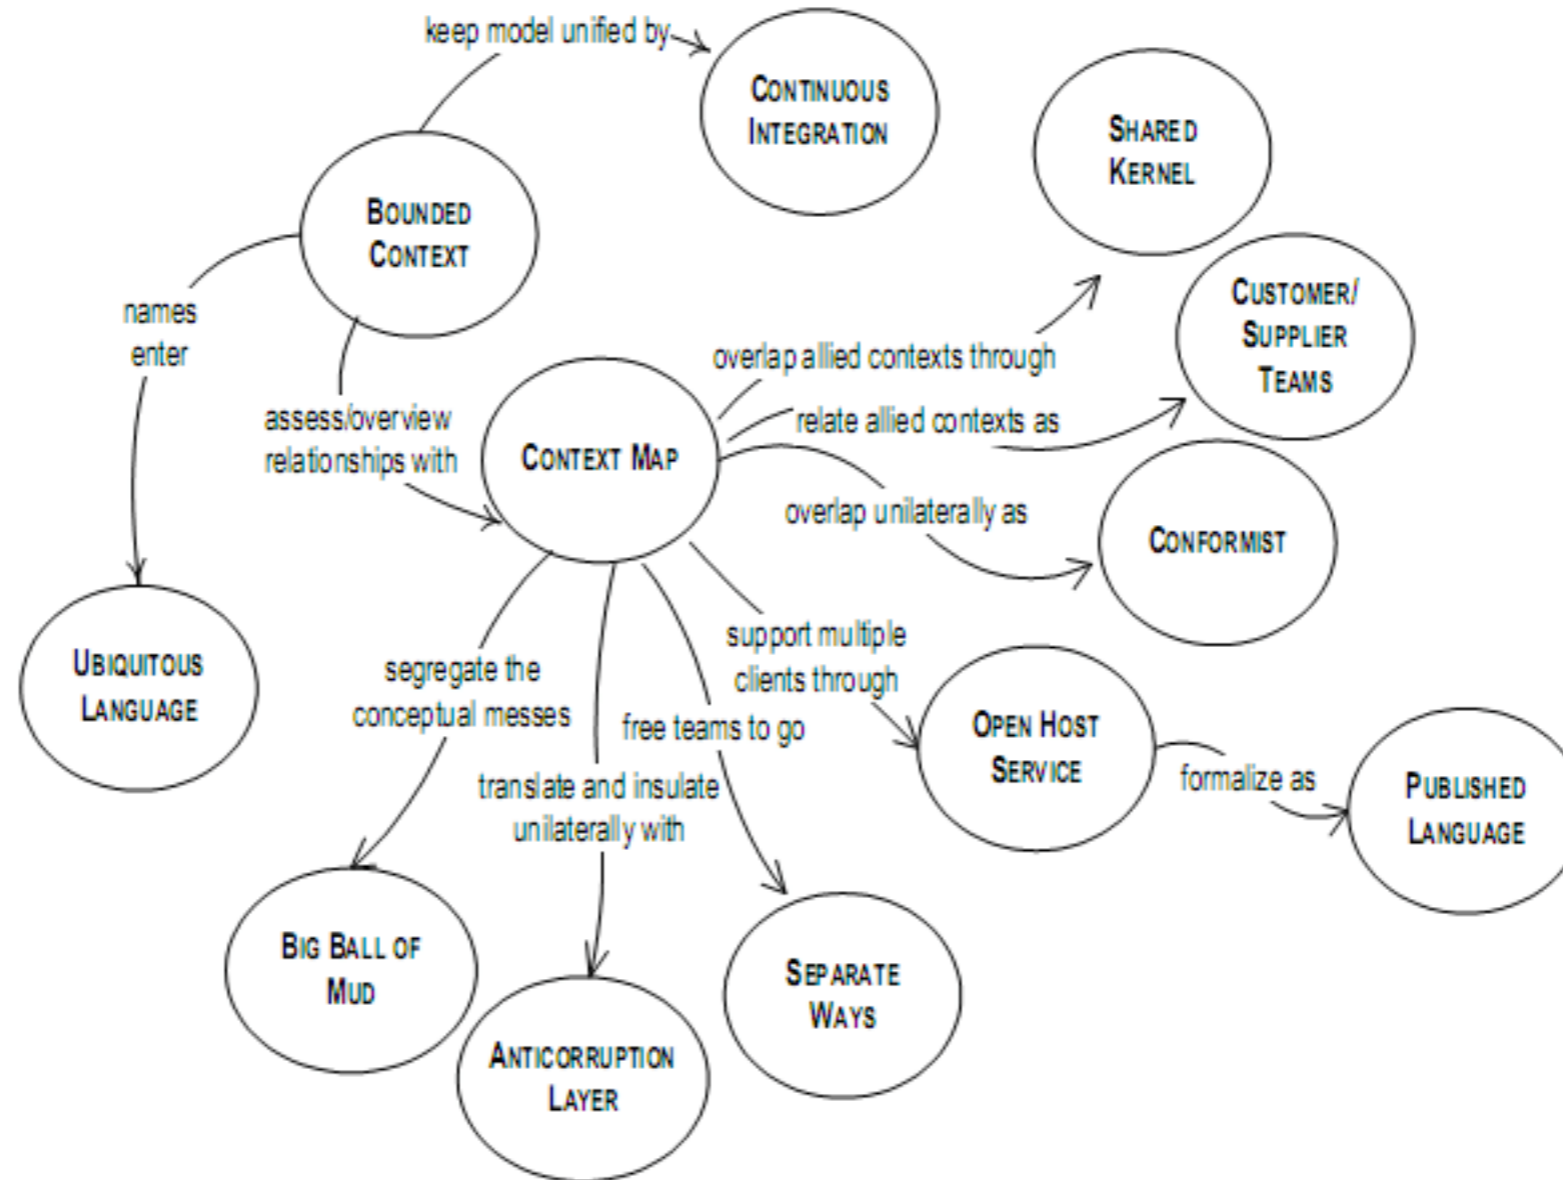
keep model unified by

CONTINUOUS INTEGRATION

SHARED KERNEL

BOUNDED CONTEXT

CUSTOMER/ SUPPLIER TEAMS

names enter

overlap allied contexts through

assess/overview relationships with

relate allied contexts as

CONTEXT MAP

overlap unilaterally as

CONFORMIST

UBIQUITOUS LANGUAGE

support multiple clients through

segregate the conceptual messes

free teams to go

OPEN HOST SERVICE

formalize as

PUBLISHED LANGUAGE

translate and insulate unilaterally with

BIG BALL OF MUD

SEPARATE WAYS

ANTICORRUPTION LAYER